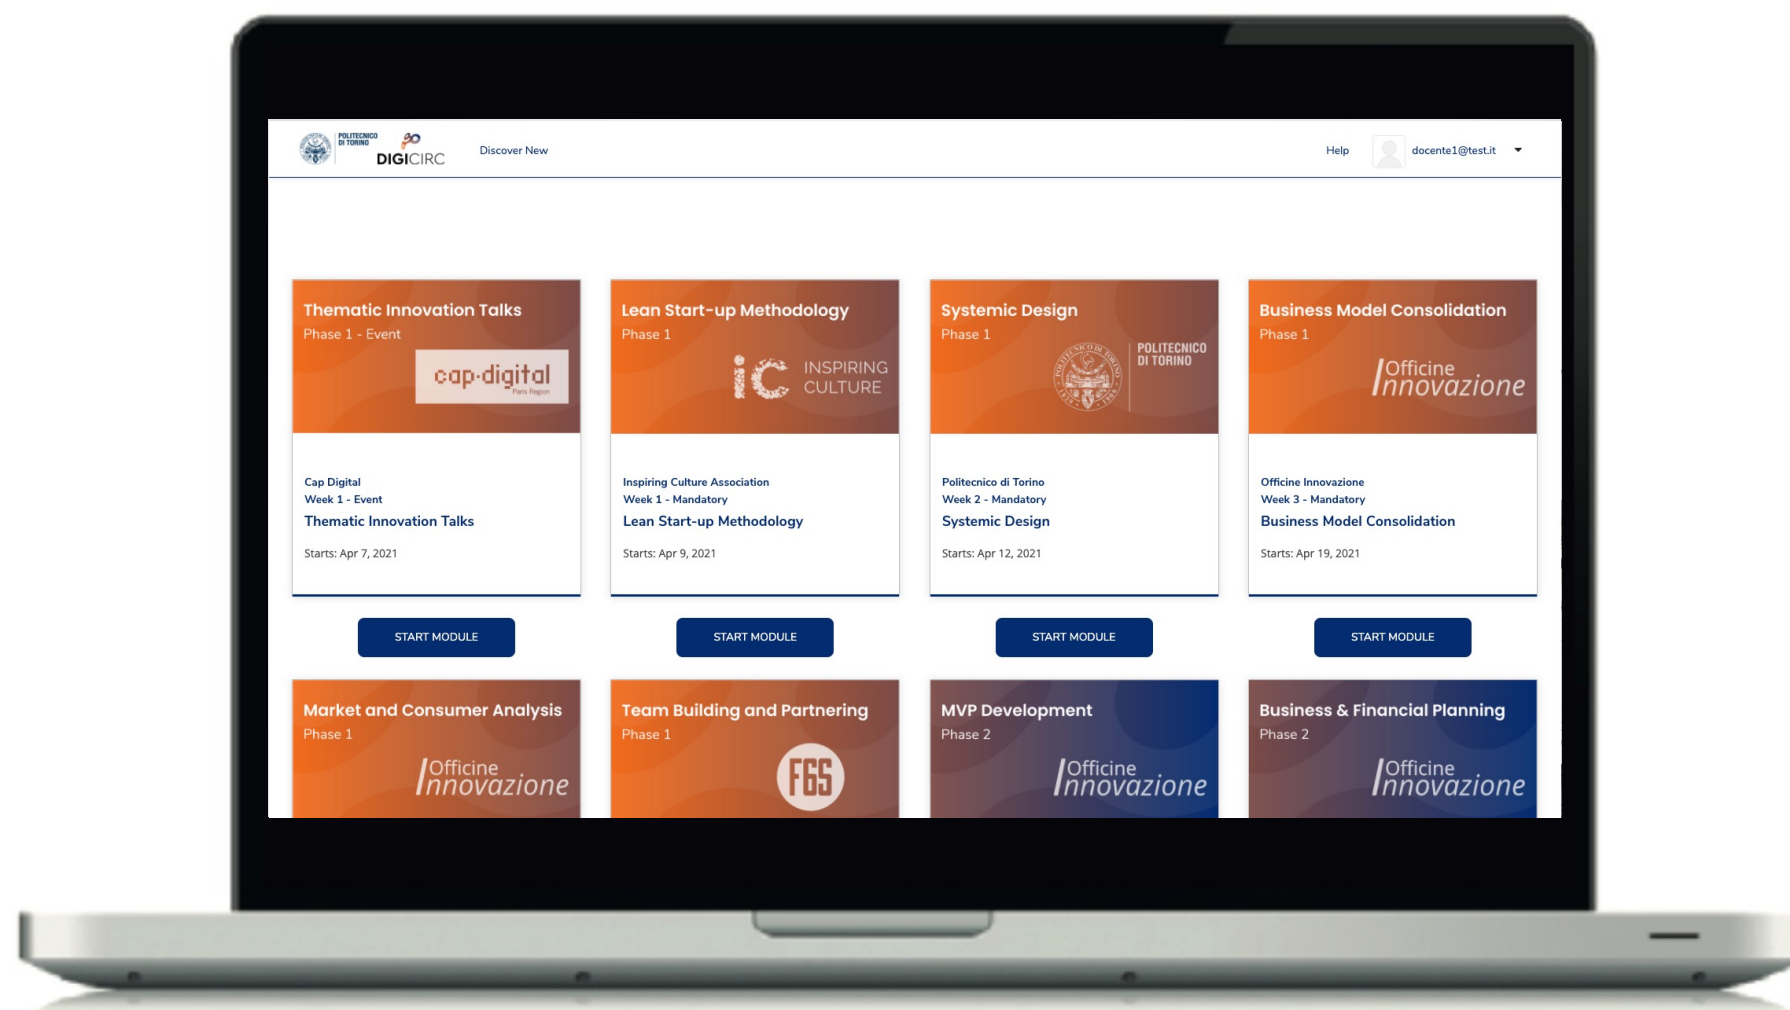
POLITECNICO DI TORINO DIGICIRC

Discover New

Help docente1@test.it

Thematic Innovation Talks
Phase 1 - Event
cap-digital
Paris Region

Cap Digital
Week 1 - Event
Thematic Innovation Talks

Starts: Apr 7, 2021

START MODULE

Lean Start-up Methodology
Phase 1
iC INSPIRING CULTURE

Inspiring Culture Association
Week 1 - Mandatory
Lean Start-up Methodology

Starts: Apr 9, 2021

START MODULE

Systemic Design
Phase 1
POLITECNICO DI TORINO

Politecnico di Torino
Week 2 - Mandatory
Systemic Design

Starts: Apr 12, 2021

START MODULE

Business Model Consolidation
Phase 1
Officine Innovazione

Officine Innovazione
Week 3 - Mandatory
Business Model Consolidation

Starts: Apr 19, 2021

START MODULE

Market and Consumer Analysis
Phase 1
Officine Innovazione

Team Building and Partnering
Phase 1
FGS

MVP Development
Phase 2
Officine Innovazione

Business & Financial Planning
Phase 2
Officine Innovazione